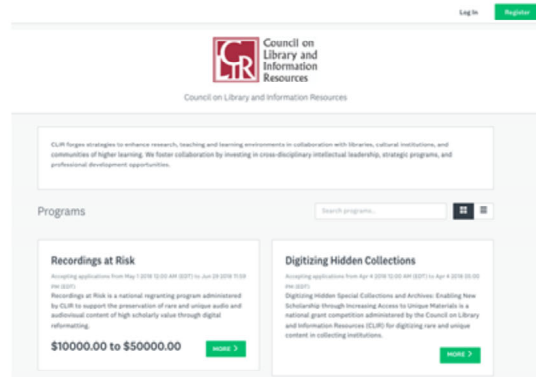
Log In

Register

CLIR

Council on Library and Information Resources

Council on Library and Information Resources

CLIR forges strategies to enhance research, teaching and learning environments in collaboration with libraries, cultural institutions, and communities of higher learning. We foster collaboration by investing in cross-disciplinary intellectual leadership, strategic programs, and professional development opportunities.

Programs

Search programs...

Recordings at Risk

Accepting applications from May 1 2018 12:00 AM (EDT) to Jun 29 2018 11:59 PM (EDT)

Recordings at Risk is a national regranting program administered by CLIR to support the preservation of rare and unique audio and audiovisual content of high scholarly value through digital reformatting.

$10000.00 to $50000.00

MORE >

Digitizing Hidden Collections

Accepting applications from Apr 4 2018 12:00 AM (EDT) to Apr 4 2018 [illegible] PM (EDT)

Digitizing Hidden Special Collections and Archives: Enabling New Scholarship through Increasing Access to Unique Materials is a national grant competition administered by the Council on Library and Information Resources (CLIR) for digitizing rare and unique content in collecting institutions.

MORE >